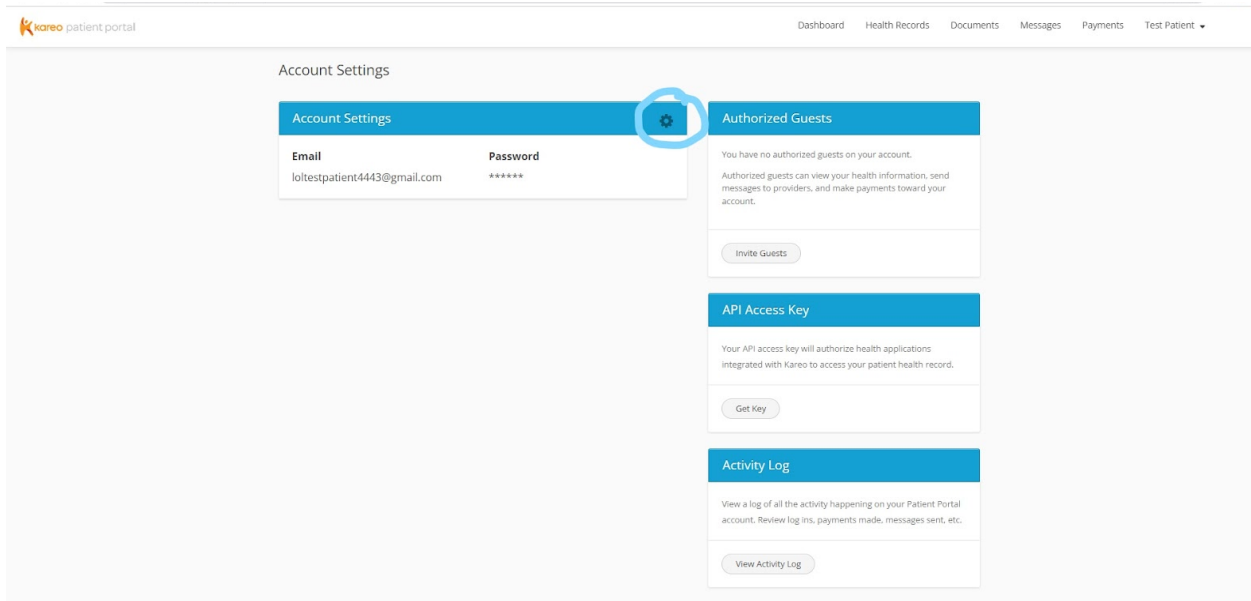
kareo patient portal

Dashboard Health Records Documents Messages Payments Test Patient

Account Settings

Account Settings

Email
loltestpatient4443@gmail.com

Password
******

Authorized Guests

You have no authorized guests on your account.

Authorized guests can view your health information, send messages to providers, and make payments toward your account.

Invite Guests

API Access Key

Your API access key will authorize health applications integrated with Kareo to access your patient health record.

Get Key

Activity Log

View a log of all the activity happening on your Patient Portal account. Review log ins, payments made, messages sent, etc.

View Activity Log